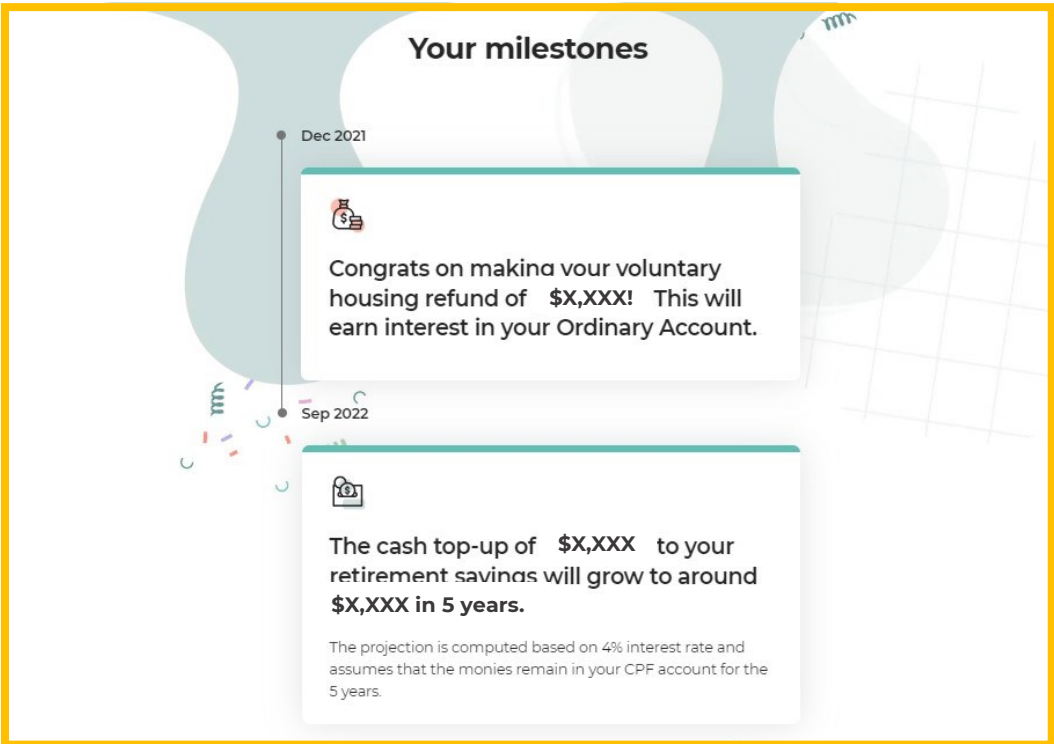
Your milestones

Dec 2021

Congrats on making your voluntary housing refund of $X,XXX! This will earn interest in your Ordinary Account.

Sep 2022

The cash top-up of $X,XXX to your retirement savings will grow to around $X,XXX in 5 years.

The projection is computed based on 4% interest rate and assumes that the monies remain in your CPF account for the 5 years.